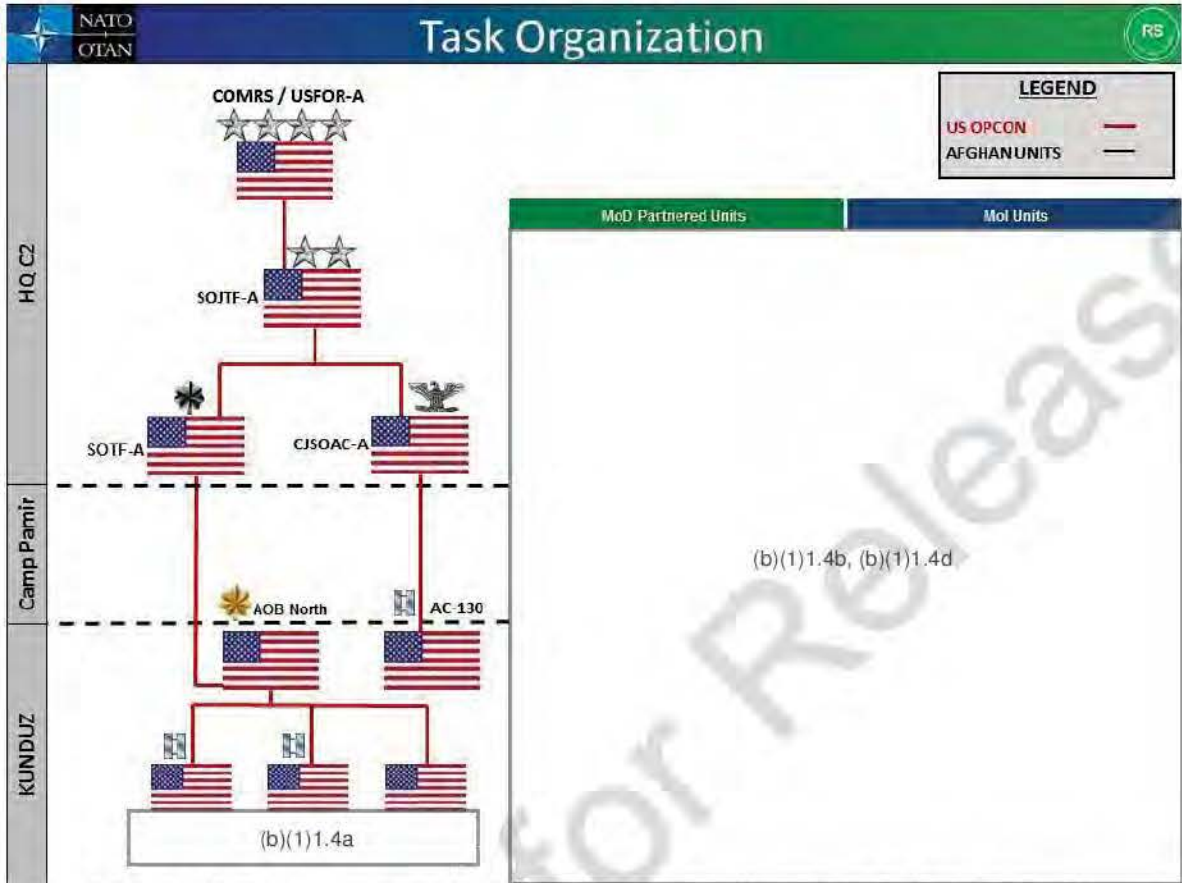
NATO OTAN

Task Organization

RS

LEGEND
US OPCON
AFGHAN UNITS

HQ C2

COMRS / USFOR-A

SOJTF-A

SOTF-A

CJSOAC-A

Camp Pamir

AOB North

AC-130

KUNDUZ

(b)(1)1.4a

MoD Partnered Units

MoI Units

(b)(1)1.4b, (b)(1)1.4d

for Release